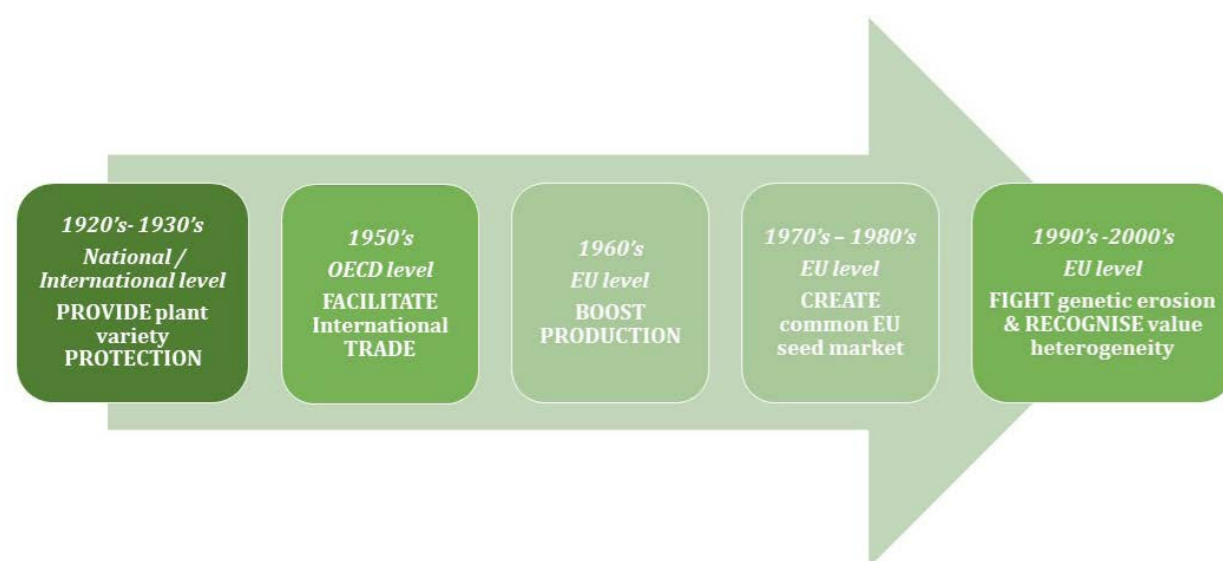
1920's- 1930's
National / International level
PROVIDE plant variety PROTECTION

1950's
OECD level
FACILITATE International TRADE

1960's
EU level
BOOST PRODUCTION

1970's – 1980's
EU level
CREATE common EU seed market

1990's -2000's
EU level
FIGHT genetic erosion & RECOGNISE value heterogeneity